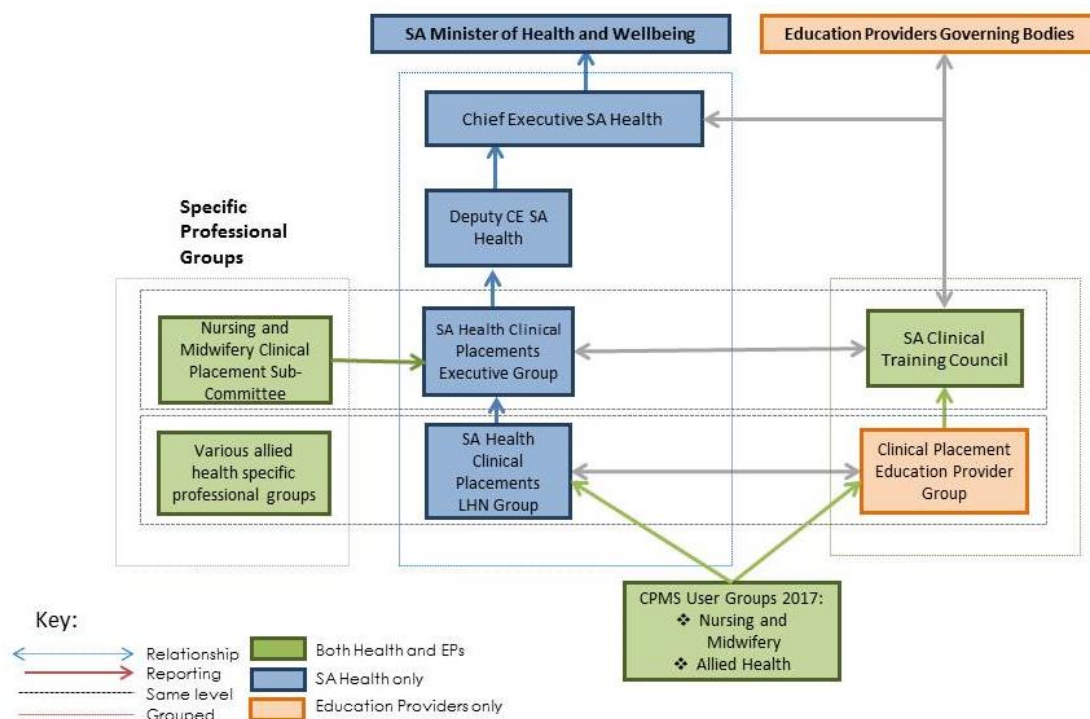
SA Minister of Health and Wellbeing

Education Providers Governing Bodies

Chief Executive SA Health

Deputy CE SA Health

Specific Professional Groups

Nursing and Midwifery Clinical Placement Sub-Committee

SA Health Clinical Placements Executive Group

SA Clinical Training Council

Various allied health specific professional groups

SA Health Clinical Placements LHN Group

Clinical Placement Education Provider Group

CPMS User Groups 2017:
❖ Nursing and Midwifery
❖ Allied Health

Key:
Relationship
Reporting
Same level
Grouped
Both Health and EPs
SA Health only
Education Providers only